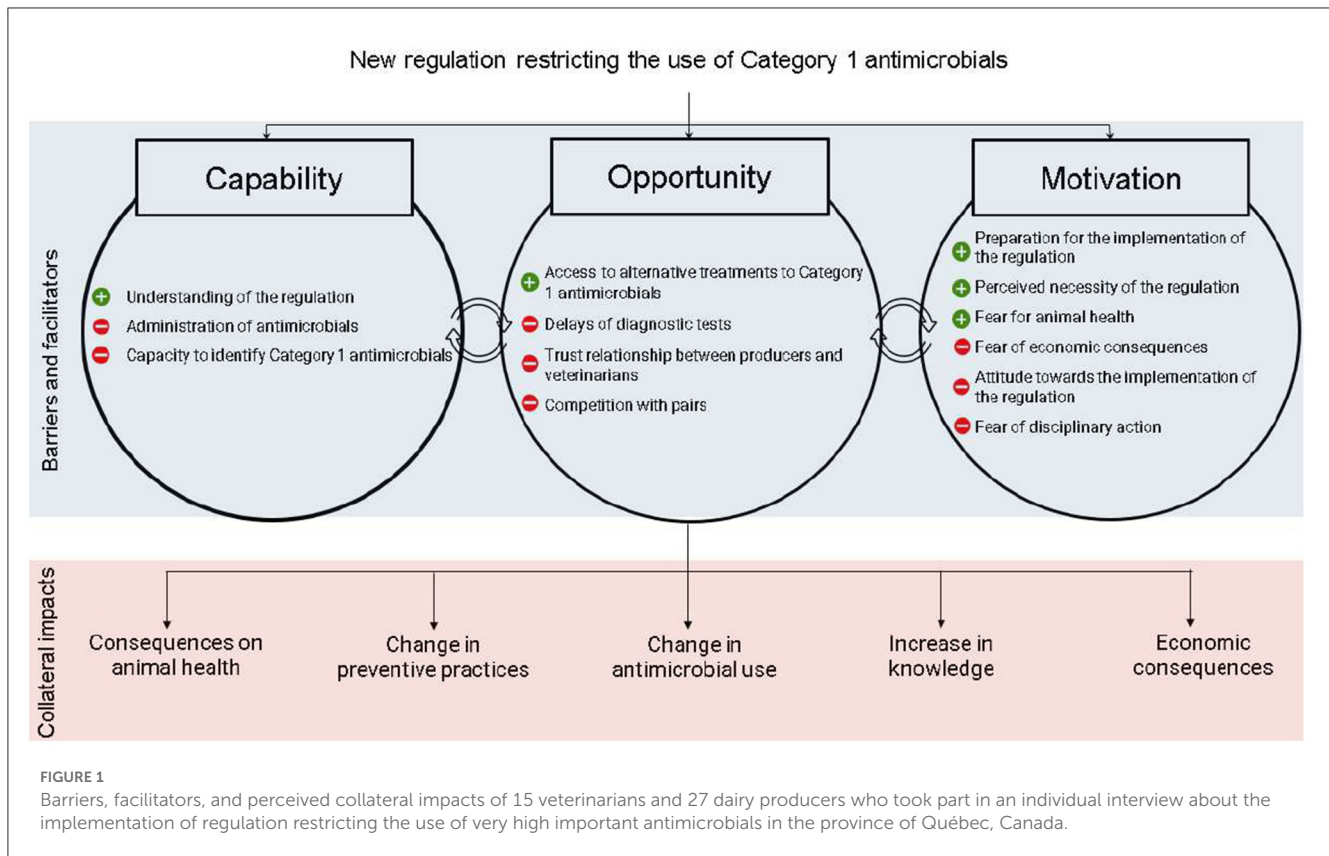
New regulation restricting the use of Category 1 antimicrobials

Barriers and facilitators

Capability

Understanding of the regulation
Administration of antimicrobials
Capacity to identify Category 1 antimicrobials

Opportunity

Access to alternative treatments to Category 1 antimicrobials
Delays of diagnostic tests
Trust relationship between producers and veterinarians
Competition with pairs

Motivation

Preparation for the implementation of the regulation
Perceived necessity of the regulation
Fear for animal health
Fear of economic consequences
Attitude towards the implementation of the regulation
Fear of disciplinary action

Collateral impacts

Consequences on animal health

Change in preventive practices

Change in antimicrobial use

Increase in knowledge

Economic consequences

FIGURE 1
Barriers, facilitators, and perceived collateral impacts of 15 veterinarians and 27 dairy producers who took part in an individual interview about the implementation of regulation restricting the use of very high important antimicrobials in the province of Québec, Canada.